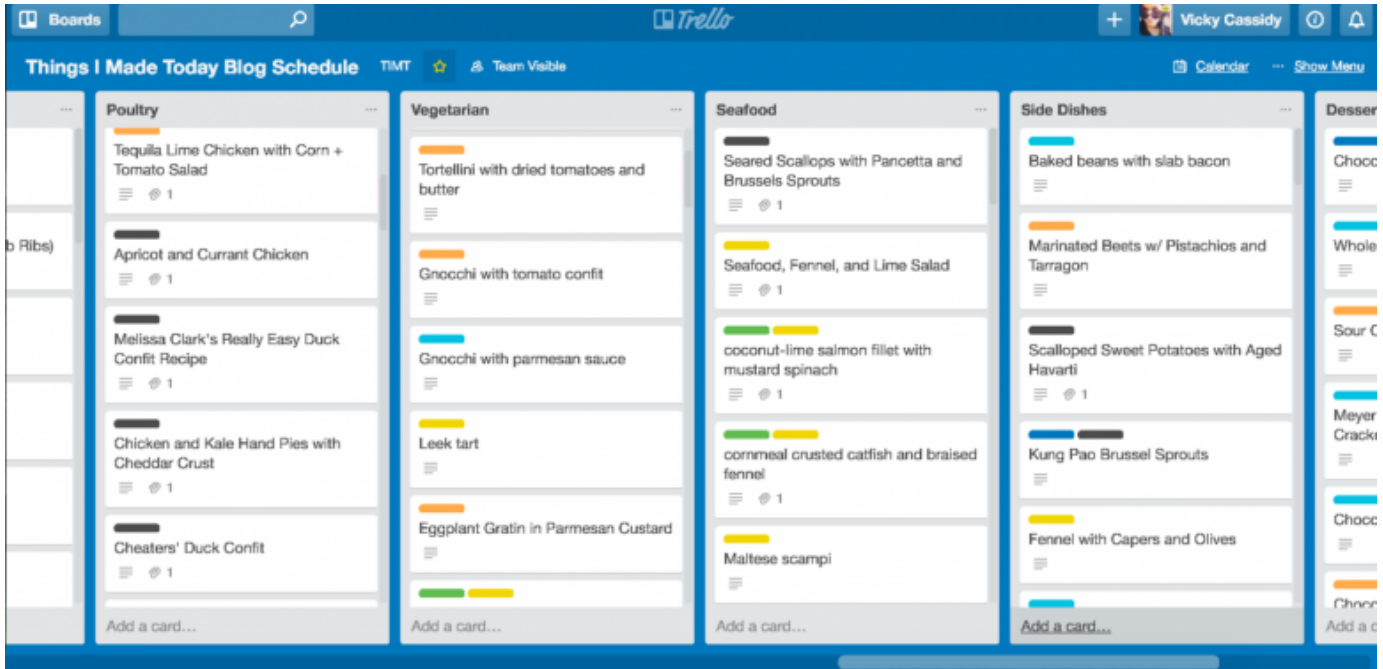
Boards

Trello

Vicky Cassidy

Things I Made Today Blog Schedule TIMT Team Visible

Calendar ··· Show Menu

b Ribs)

Poultry ···

Tequila Lime Chicken with Corn + Tomato Salad
1

Apricot and Currant Chicken
1

Melissa Clark's Really Easy Duck Confit Recipe
1

Chicken and Kale Hand Pies with Cheddar Crust
1

Cheaters' Duck Confit
1

Add a card...

Vegetarian ···

Tortellini with dried tomatoes and butter

Gnocchi with tomato confit

Gnocchi with parmesan sauce

Leek tart

Eggplant Gratin in Parmesan Custard

Add a card...

Seafood ···

Seared Scallops with Pancetta and Brussels Sprouts
1

Seafood, Fennel, and Lime Salad
1

coconut-lime salmon fillet with mustard spinach
1

cornmeal crusted catfish and braised fennel
1

Maltese scampi

Add a card...

Side Dishes ···

Baked beans with slab bacon

Marinated Beets w/ Pistachios and Tarragon

Scalloped Sweet Potatoes with Aged Havarti
1

Kung Pao Brussel Sprouts

Fennel with Capers and Olives

Add a card...

Desser

Choco

Whole

Sour C

Meyer Cracke

Choco

Choco

Add a